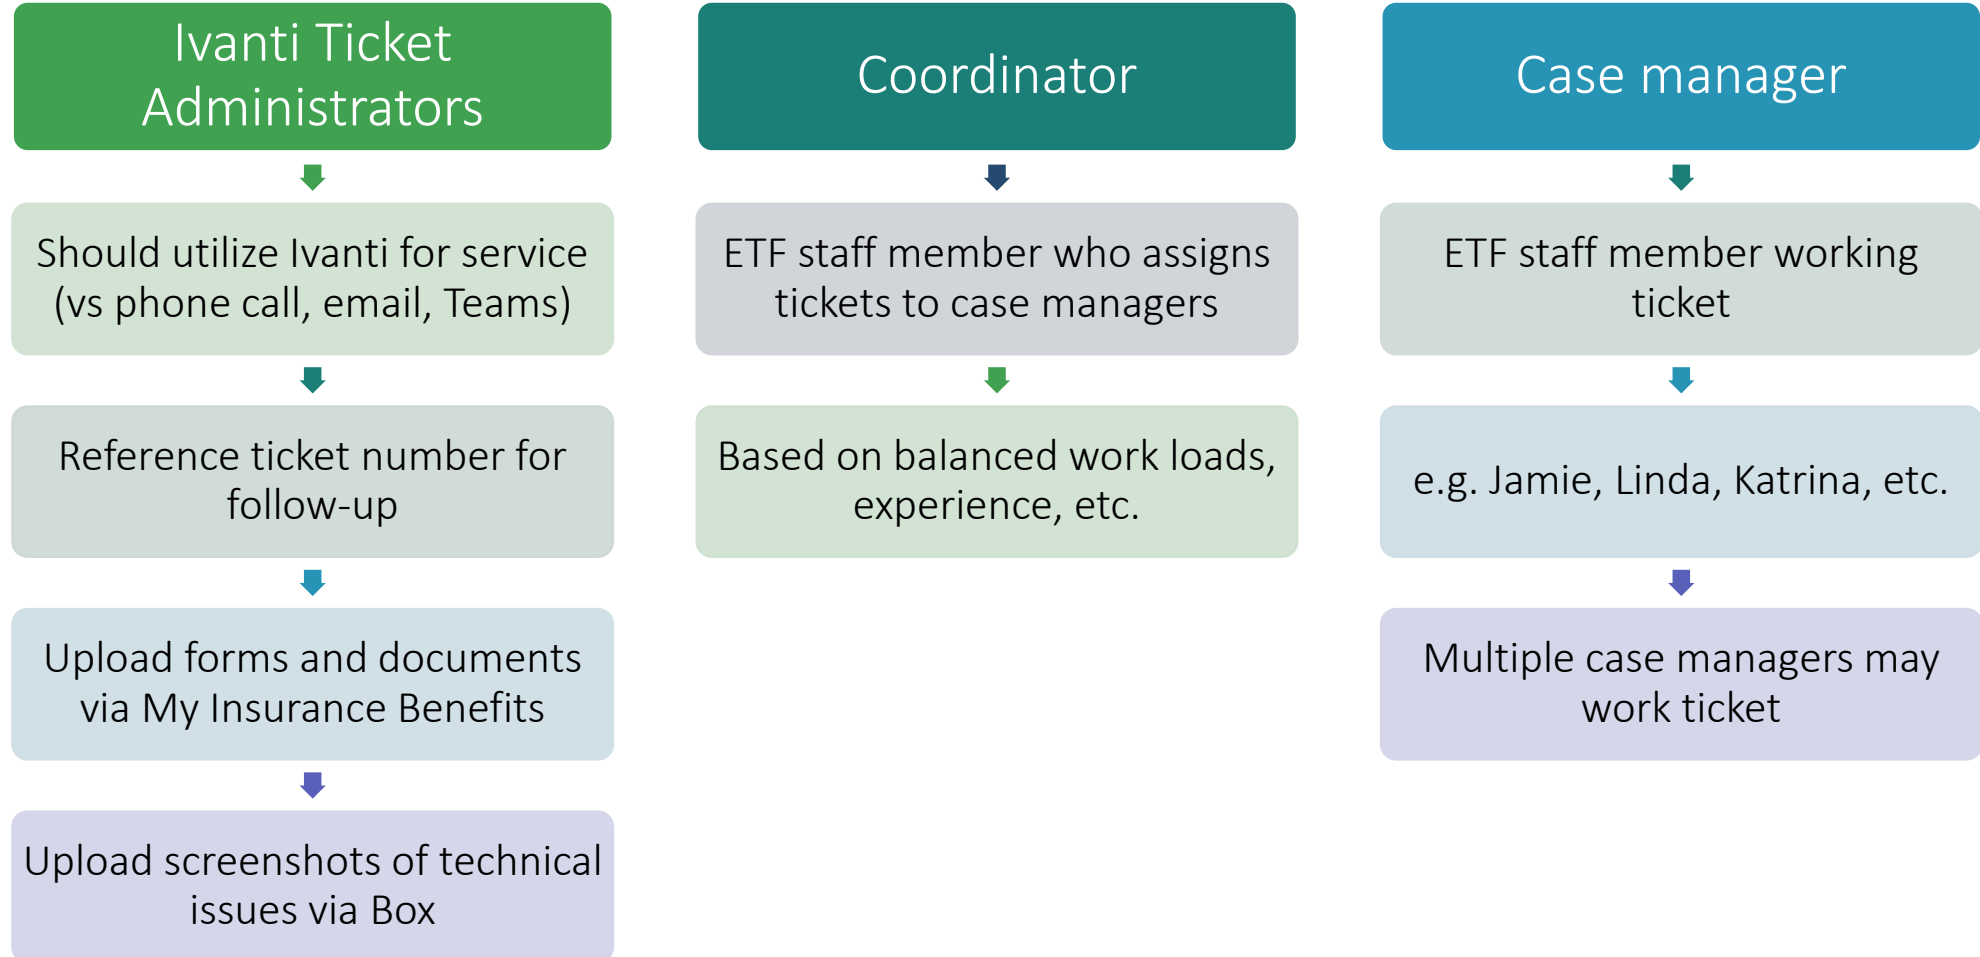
Ivanti Ticket Administrators

Should utilize Ivanti for service (vs phone call, email, Teams)

Reference ticket number for follow-up

Upload forms and documents via My Insurance Benefits

Upload screenshots of technical issues via Box

Coordinator

ETF staff member who assigns tickets to case managers

Based on balanced work loads, experience, etc.

Case manager

ETF staff member working ticket

e.g. Jamie, Linda, Katrina, etc.

Multiple case managers may work ticket